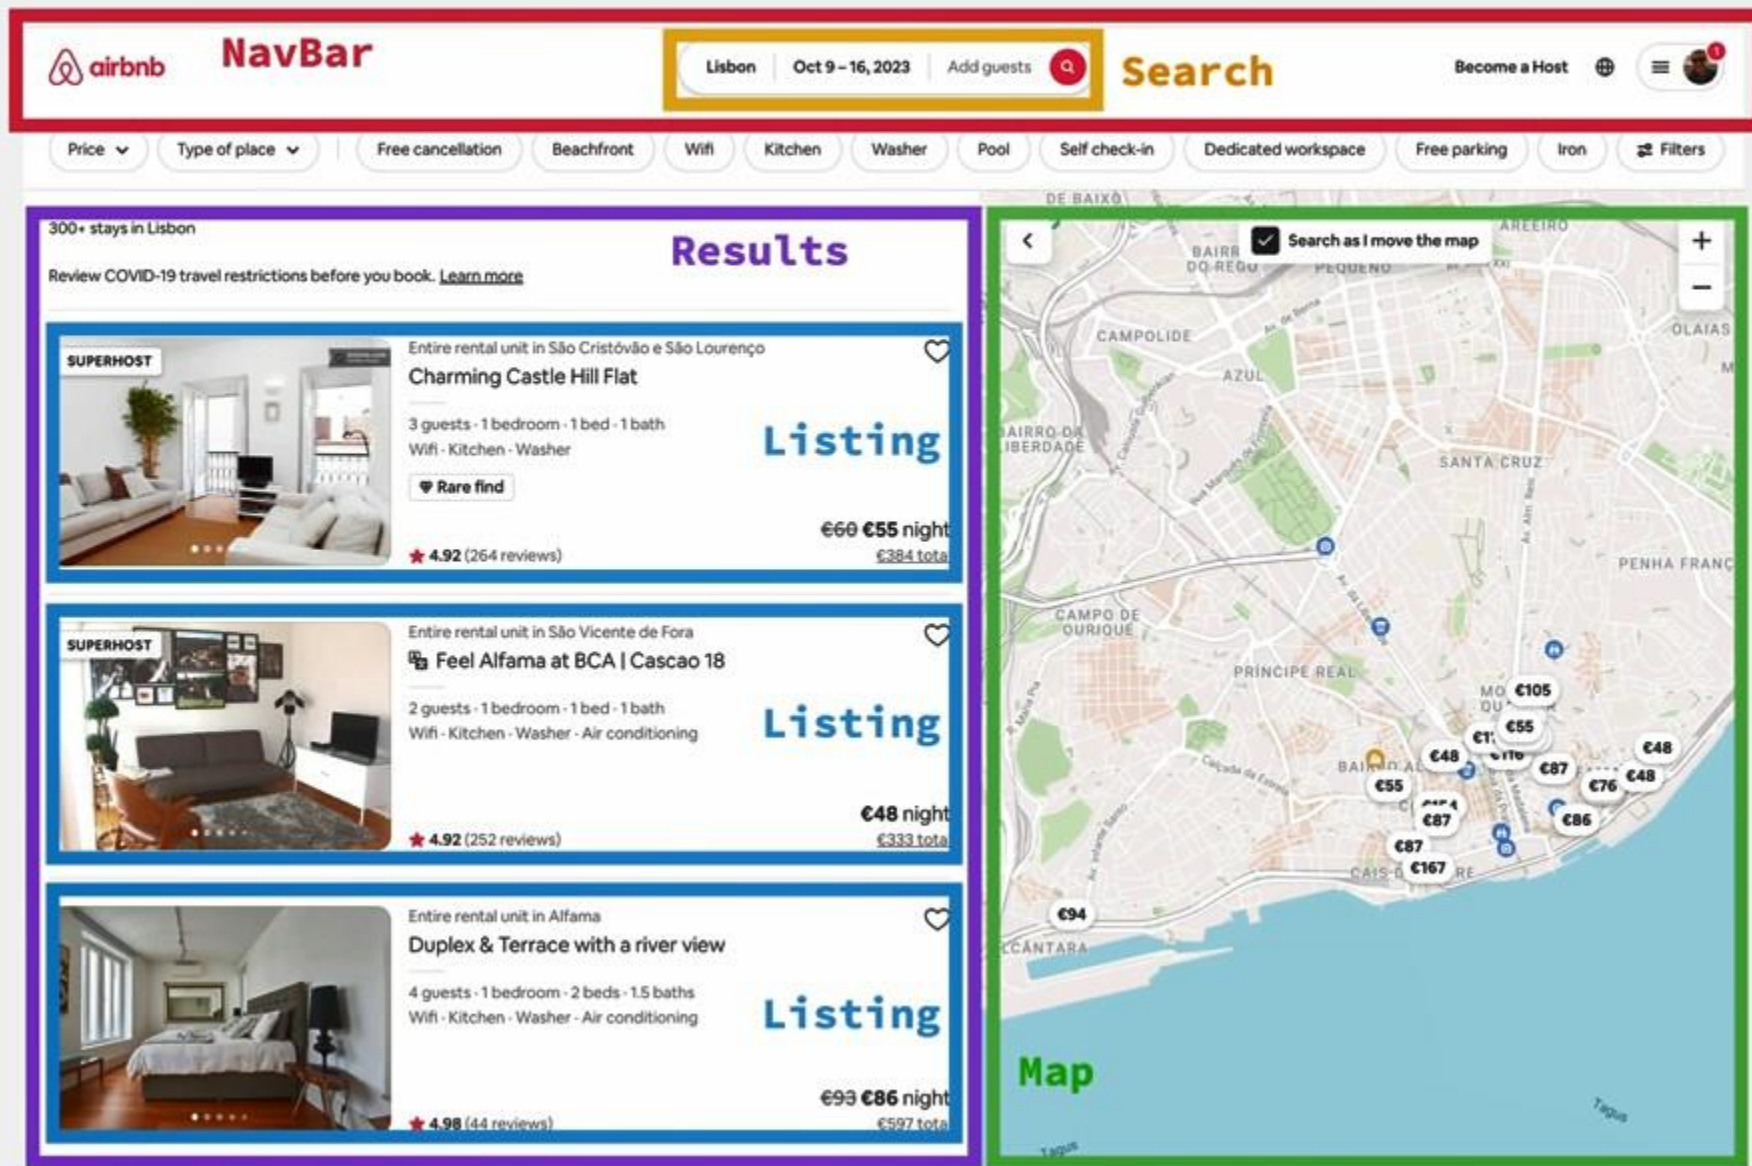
airbnb NavBar

Lisbon | Oct 9 – 16, 2023 | Add guests

Search

Become a Host

Price | Type of place | Free cancellation | Beachfront | Wifi | Kitchen | Washer | Pool | Self check-in | Dedicated workspace | Free parking | Iron | Filters

300+ stays in Lisbon

Results

Review COVID-19 travel restrictions before you book. Learn more

SUPERHOST
Entire rental unit in São Cristóvão e São Lourenço
Charming Castle Hill Flat
3 guests · 1 bedroom · 1 bed · 1 bath
Wifi · Kitchen · Washer
Rare find
Listing
€60 €55 night
€384 tota
★ 4.92 (264 reviews)

SUPERHOST
Entire rental unit in São Vicente de Fora
Feel Alfama at BCA | Cascao 18
2 guests · 1 bedroom · 1 bed · 1 bath
Wifi · Kitchen · Washer · Air conditioning
Listing
€48 night
€333 tota
★ 4.92 (252 reviews)

Entire rental unit in Alfama
Duplex & Terrace with a river view
4 guests · 1 bedroom · 2 beds · 1.5 baths
Wifi · Kitchen · Washer · Air conditioning
Listing
€93 €86 night
€597 tota
★ 4.98 (44 reviews)

Search as I move the map

DE BAIXO
BAIRR DO REGO
PEQUENO
AREEIRO
CAMPOLIDE
AZUL
OLAIAS
AIRRO DA IBERDADE
SANTA CRUZ
PENHA FRANC
CAMPO DE OURIQUE
PRINCIPE REAL
€105
€55
€48
€48
€87
€76
€48
€55
€87
€86
€87
€167
€94
CANTARA
Map
Tagus